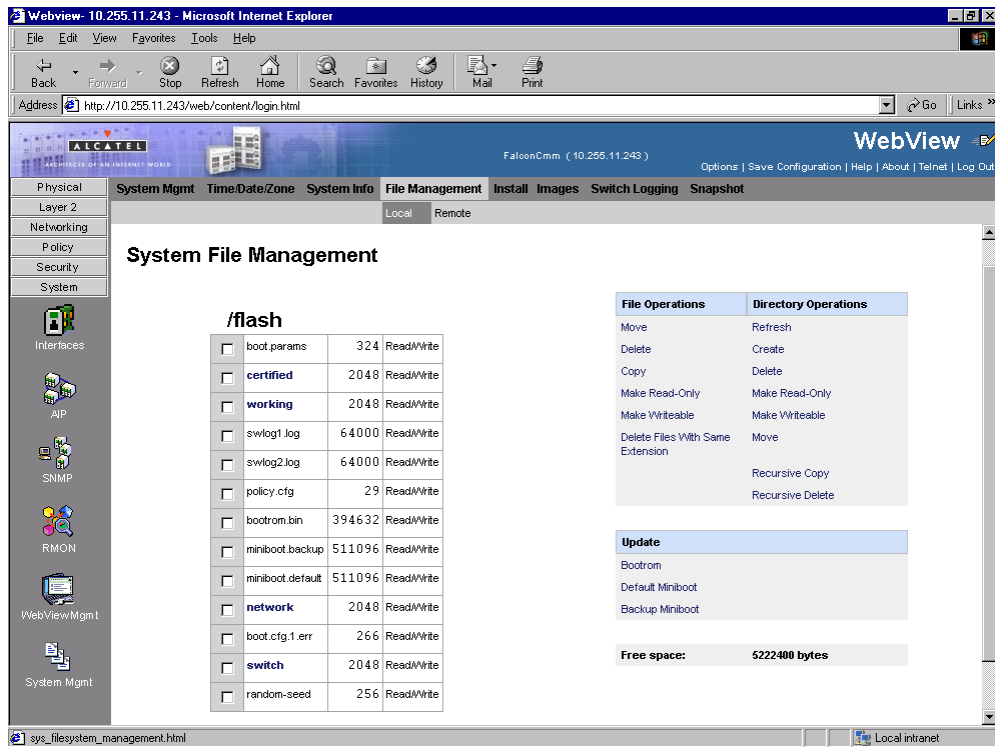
Webview- 10.255.11.243 - Microsoft Internet Explorer

File Edit View Favorites Tools Help

Back Forward Stop Refresh Home Search Favorites History Mail Print

Address http://10.255.11.243/web/content/login.html Go Links

ALCATEL

FalconCmm (10.255.11.243)

WebView

Options | Save Configuration | Help | About | Telnet | Log Out

Physical
Layer 2
Networking
Policy
Security
System

Interfaces
AIP
SNMP
RMON
WebViewMgmt
System Mgmt

System Mgmt Time/Date/Zone System Info File Management Install Images Switch Logging Snapshot

Local Remote

System File Management

/flash

| | | | |
|---|---|---|---|
| ☐ | boot.params | 324 | Read/Write |
| ☐ | certified | 2048 | Read/Write |
| ☐ | working | 2048 | Read/Write |
| ☐ | swlog1.log | 64000 | Read/Write |
| ☐ | swlog2.log | 64000 | Read/Write |
| ☐ | policy.cfg | 29 | Read/Write |
| ☐ | bootrom.bin | 394632 | Read/Write |
| ☐ | miniboot.backup | 511096 | Read/Write |
| ☐ | miniboot.default | 511096 | Read/Write |
| ☐ | network | 2048 | Read/Write |
| ☐ | boot.cfg.1.err | 266 | Read/Write |
| ☐ | switch | 2048 | Read/Write |
| ☐ | random-seed | 256 | Read/Write |

| File Operations | Directory Operations |
|---|---|
| Move | Refresh |
| Delete | Create |
| Copy | Delete |
| Make Read-Only | Make Read-Only |
| Make Writeable | Make Writeable |
| Delete Files With Same Extension | Move |
| | Recursive Copy |
| | Recursive Delete |

Update
Bootrom
Default Miniboot
Backup Miniboot

Free space: 5222400 bytes

sys_filesystem_management.html Local intranet